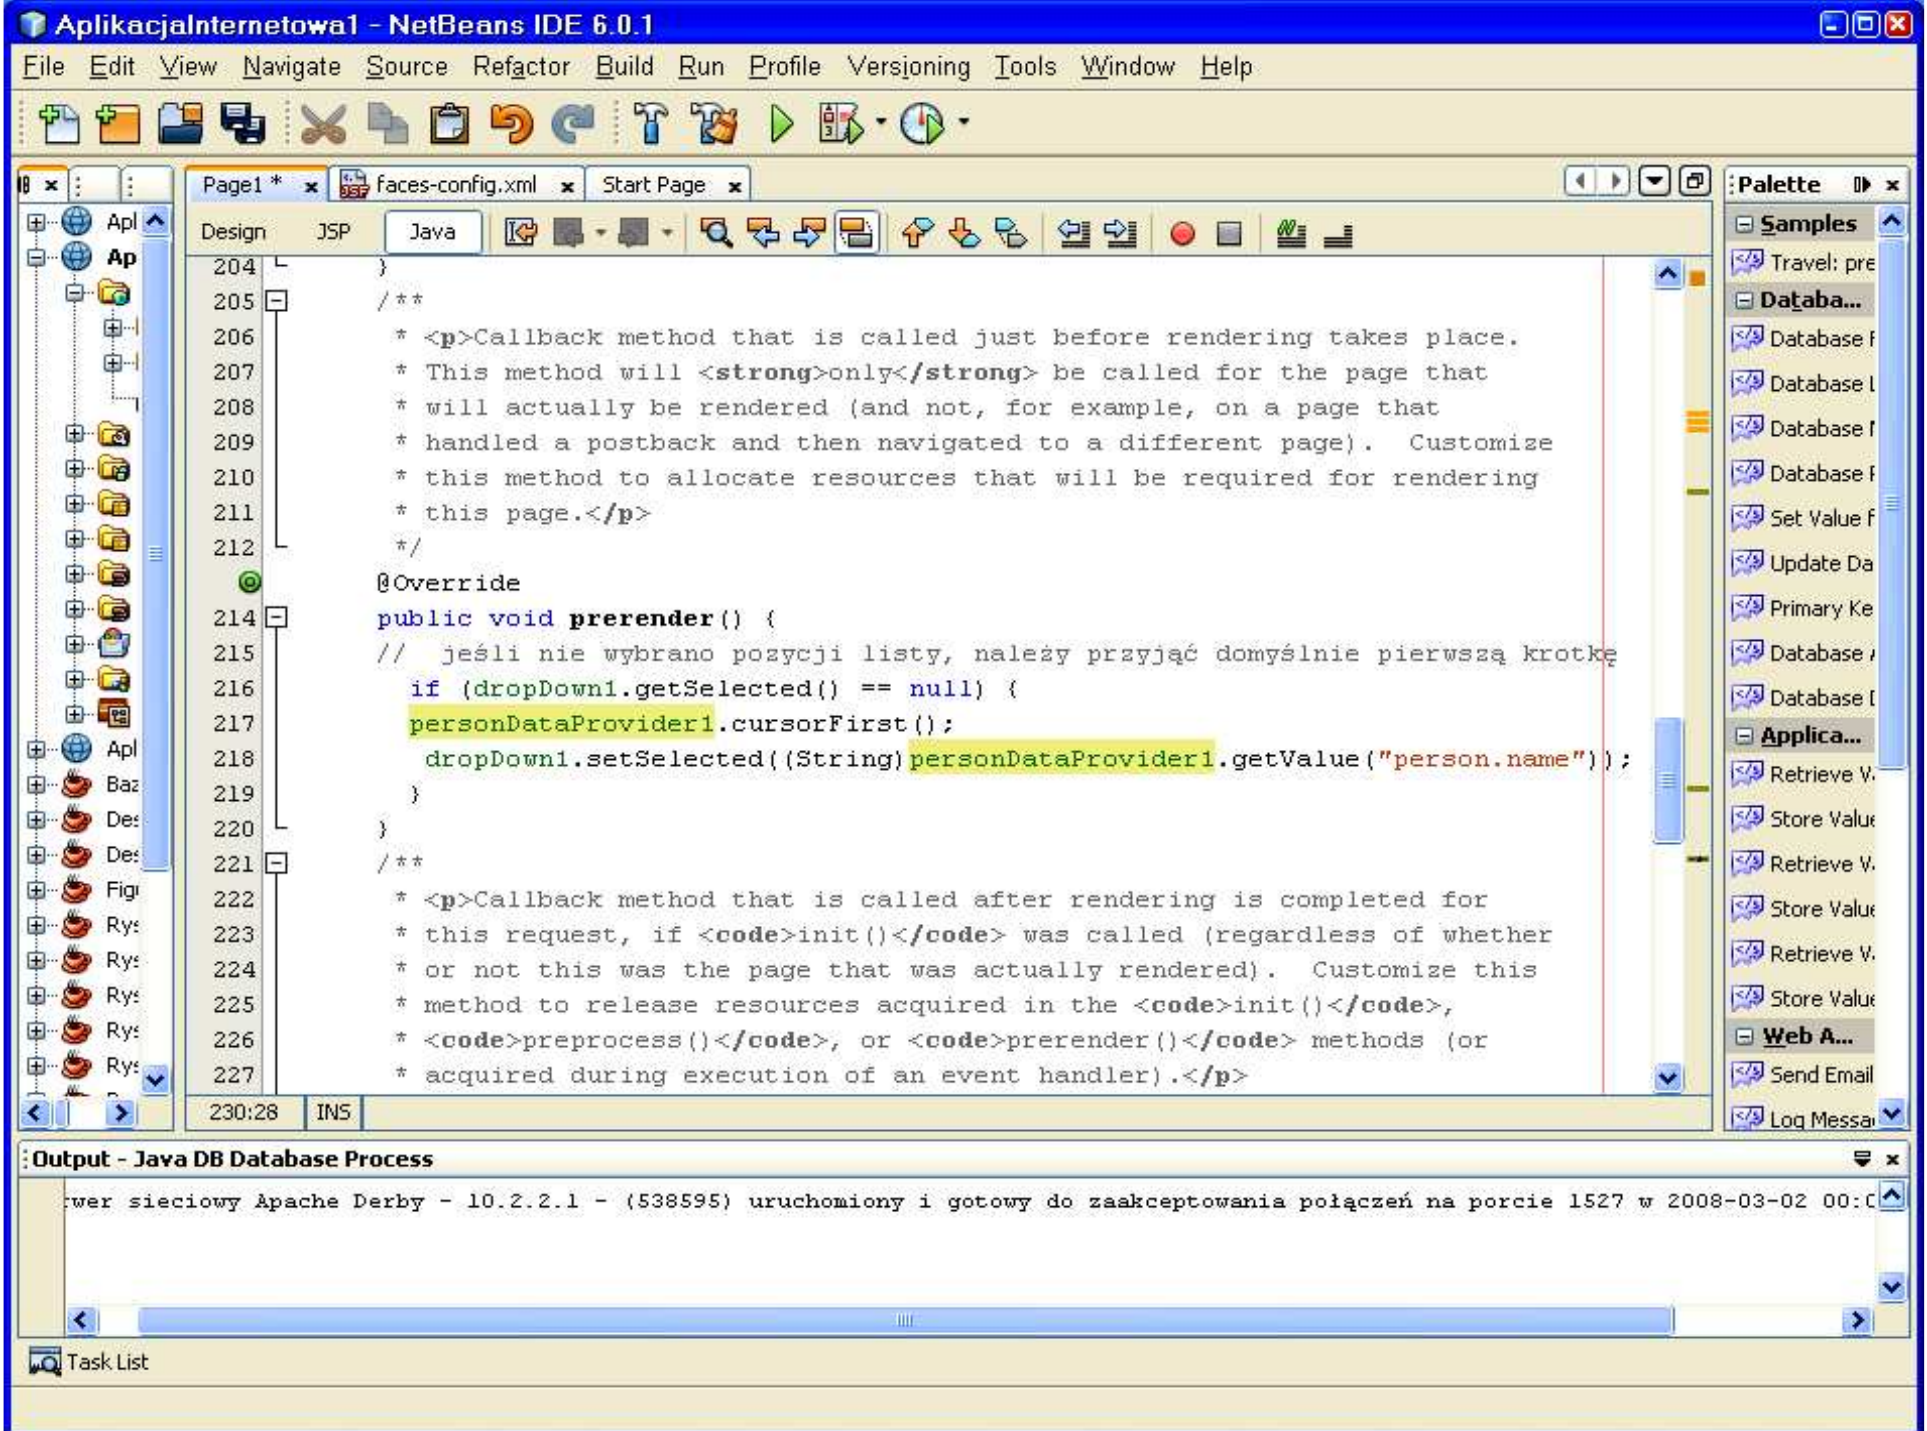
AplikacjaInternetowa1 - NetBeans IDE 6.0.1

File Edit View Navigate Source Refactor Build Run Profile Versioning Tools Window Help

Page1 * faces-config.xml Start Page

Design JSP Java

Apl
Ap
Apl
Baz
Des
Des
Fig
Rys
Rys
Rys
Rys
Rys

204 }
205 /**
206 * <p>Callback method that is called just before rendering takes place.
207 * This method will <strong>only</strong> be called for the page that
208 * will actually be rendered (and not, for example, on a page that
209 * handled a postback and then navigated to a different page). Customize
210 * this method to allocate resources that will be required for rendering
211 * this page.</p>
212 */
@Override
214 public void prerender() {
215 // jeśli nie wybrano pozycji listy, należy przyjąć domyślnie pierwszą krotkę
216 if (dropDown1.getSelected() == null) {
217 personDataProvider1.cursorFirst();
218 dropDown1.setSelected((String)personDataProvider1.getValue("person.name"));
219 }
220 }
221 /**
222 * <p>Callback method that is called after rendering is completed for
223 * this request, if <code>init()</code> was called (regardless of whether
224 * or not this was the page that was actually rendered). Customize this
225 * method to release resources acquired in the <code>init()</code>,
226 * <code>preprocess()</code>, or <code>prerender()</code> methods (or
227 * acquired during execution of an event handler).</p>

230:28 INS

Palette
Samples
Travel: pre
Databa...
Database F
Database L
Database I
Database F
Set Value f
Update Da
Primary Ke
Database /
Database [
Applica...
Retrieve V.
Store Value
Retrieve V.
Store Value
Retrieve V.
Store Value
Web A...
Send Email
Log Messa

Output - Java DB Database Process
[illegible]wer sieciowy Apache Derby - 10.2.2.1 - (538595) uruchomiony i gotowy do zaakceptowania połączeń na porcie 1527 w 2008-03-02 00:0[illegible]

Task List